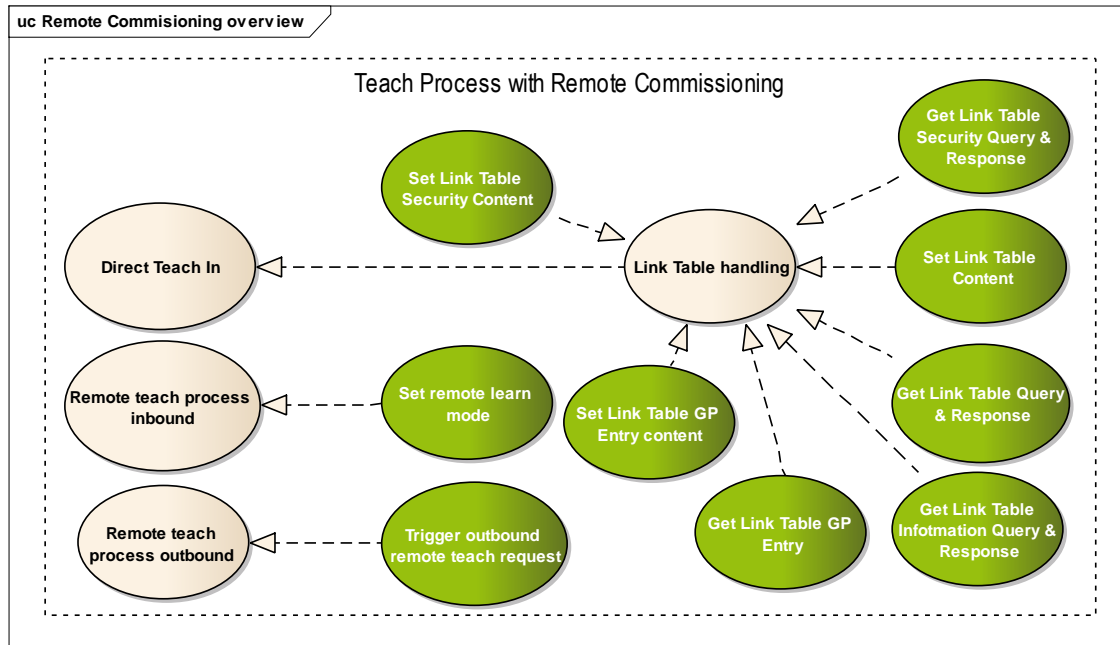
uc Remote Commisioning overview

Teach Process with Remote Commissioning

Get Link Table Security Query & Response

Set Link Table Security Content

Direct Teach In

Link Table handling

Set Link Table Content

Remote teach process inbound

Set remote learn mode

Set Link Table GP Entry content

Get Link Table Query & Response

Get Link Table GP Entry

Get Link Table Infotmation Query & Response

Remote teach process outbound

Trigger outbound remote teach request